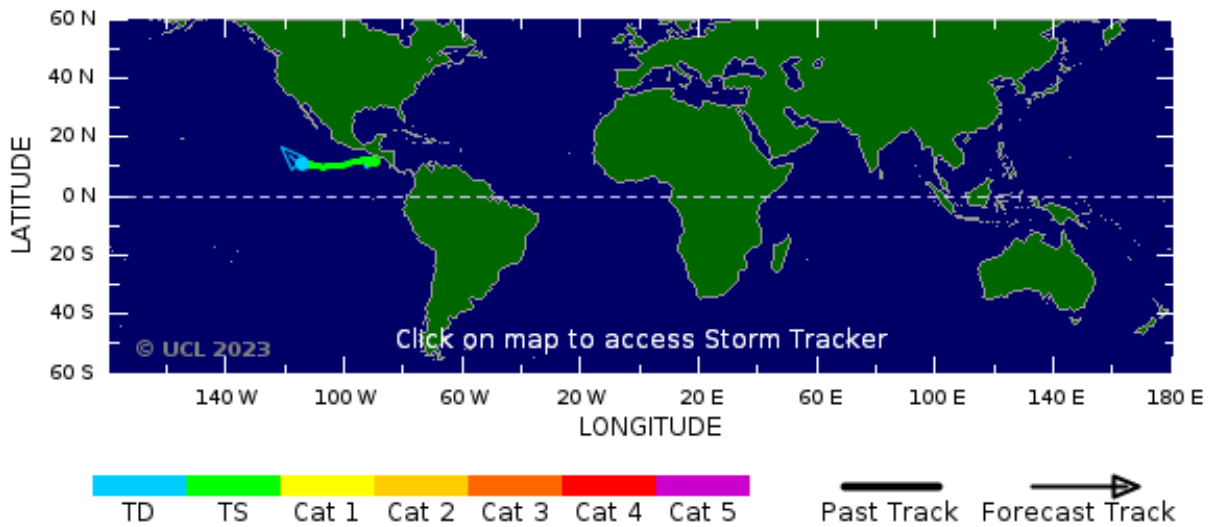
60 N
40 N
20 N
0 N
20 S
40 S
60 S
LATITUDE

© UCL 2023
Click on map to access Storm Tracker

140 W 100 W 60 W 20 W 20 E 60 E 100 E 140 E 180 E
LONGITUDE

TD TS Cat 1 Cat 2 Cat 3 Cat 4 Cat 5
Past Track Forecast Track